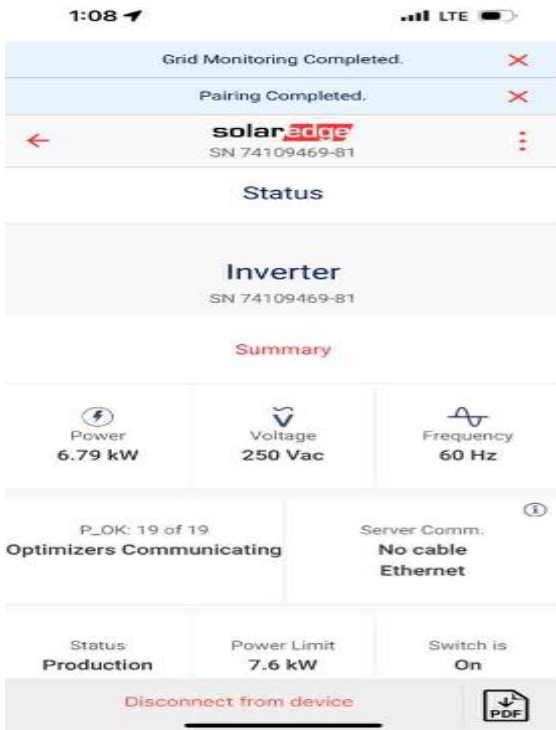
1:08

LTE

Grid Monitoring Completed.

Pairing Completed.

solaredge
SN 74109469-81

Status

Inverter
SN 74109469-81

Summary

Power
6.79 kW

Voltage
250 Vac

Frequency
60 Hz

P_OK: 19 of 19
Optimizers Communicating

Server Comm.
No cable
Ethernet

Status
Production

Power Limit
7.6 kW

Switch is
On

Disconnect from device

PDF